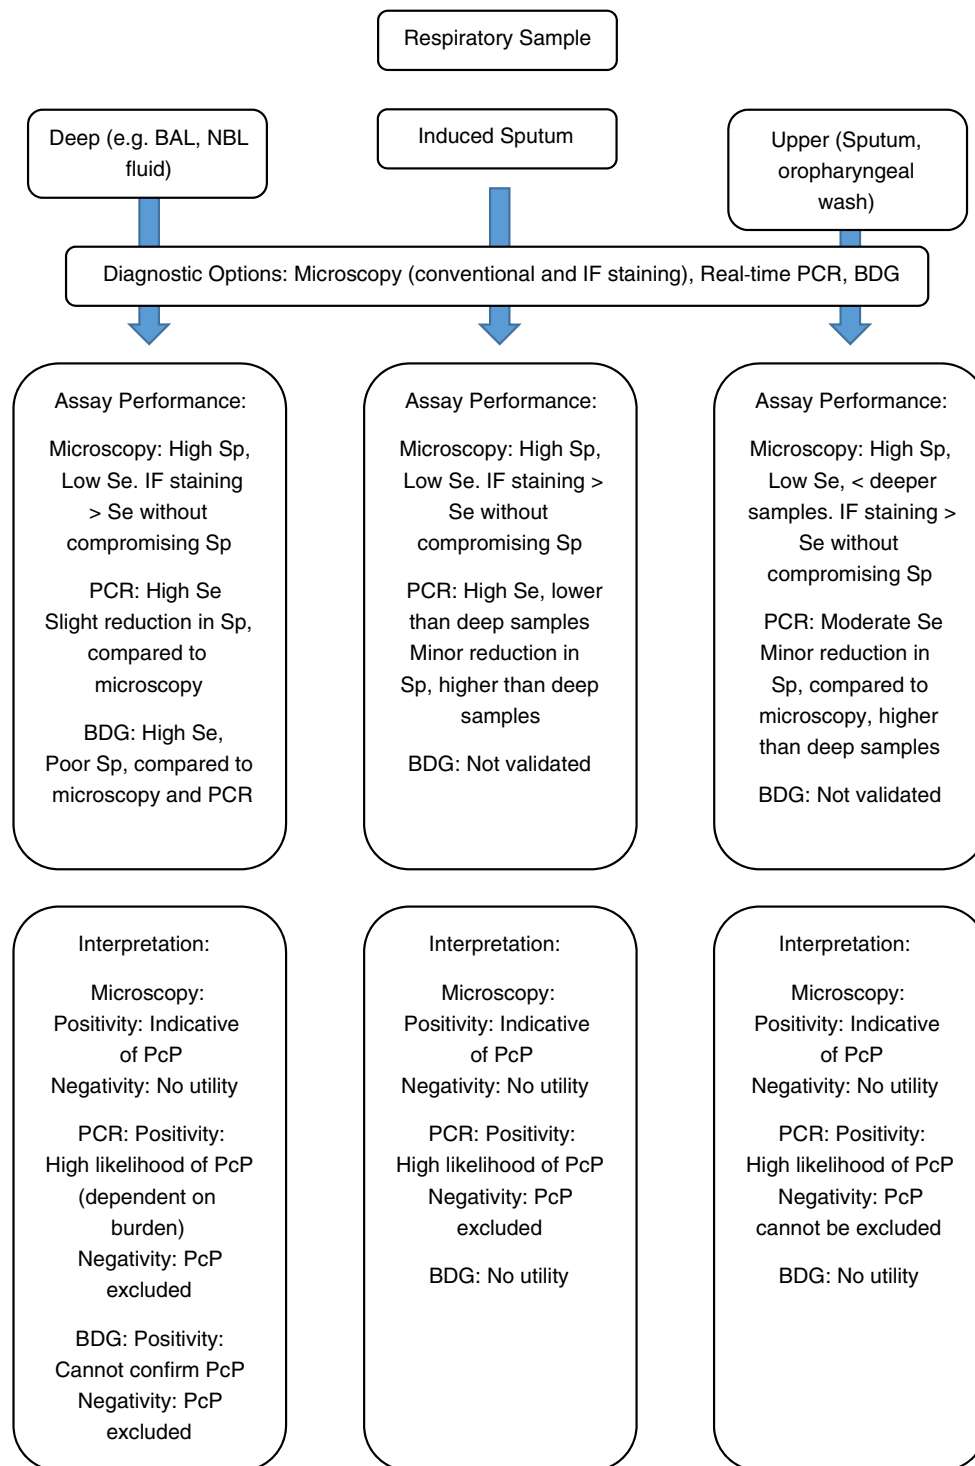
Respiratory Sample

Deep (e.g. BAL, NBL fluid)

Induced Sputum

Upper (Sputum, oropharyngeal wash)

Diagnostic Options: Microscopy (conventional and IF staining), Real-time PCR, BDG

Assay Performance:

Microscopy: High Sp, Low Se. IF staining > Se without compromising Sp

PCR: High Se Slight reduction in Sp, compared to microscopy

BDG: High Se, Poor Sp, compared to microscopy and PCR

Assay Performance:

Microscopy: High Sp, Low Se. IF staining > Se without compromising Sp

PCR: High Se, lower than deep samples Minor reduction in Sp, higher than deep samples

BDG: Not validated

Assay Performance:

Microscopy: High Sp, Low Se, < deeper samples. IF staining > Se without compromising Sp

PCR: Moderate Se Minor reduction in Sp, compared to microscopy, higher than deep samples

BDG: Not validated

Interpretation:

Microscopy:
Positivity: Indicative of PcP
Negativity: No utility

PCR: Positivity: High likelihood of PcP (dependent on burden)
Negativity: PcP excluded

BDG: Positivity: Cannot confirm PcP
Negativity: PcP excluded

Interpretation:

Microscopy:
Positivity: Indicative of PcP
Negativity: No utility

PCR: Positivity: High likelihood of PcP
Negativity: PcP excluded

BDG: No utility

Interpretation:

Microscopy:
Positivity: Indicative of PcP
Negativity: No utility

PCR: Positivity: High likelihood of PcP
Negativity: PcP cannot be excluded

BDG: No utility